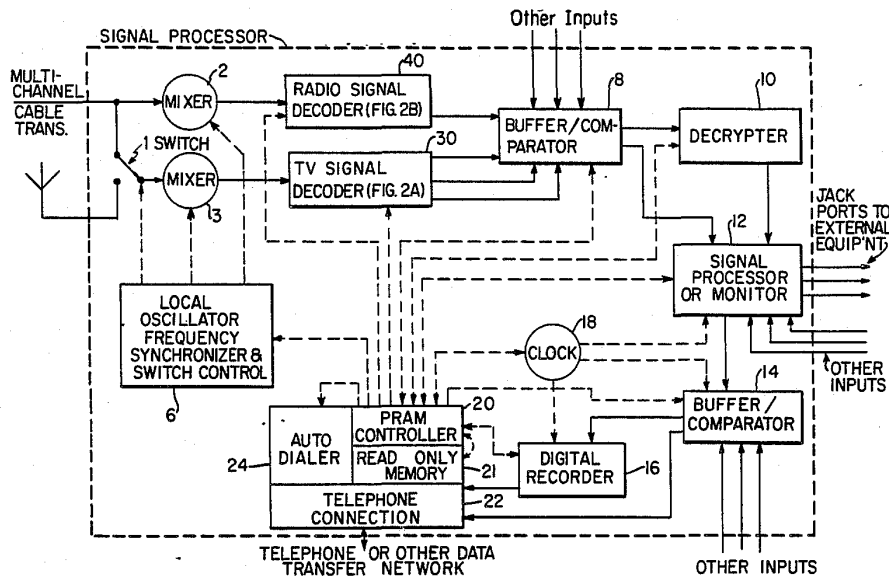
Other Inputs

SIGNAL PROCESSOR

MULTI-CHANNEL CABLE TRANS.

2
MIXER

1 SWITCH

MIXER
3

40
RADIO SIGNAL DECODER (FIG. 2B)

30
TV SIGNAL DECODER (FIG. 2A)

8
BUFFER/COMPARATOR

10
DECRYPTER

JACK PORTS TO EXTERNAL EQUIP'NT

12
SIGNAL PROCESSOR OR MONITOR

LOCAL OSCILLATOR FREQUENCY SYNCHRONIZER & SWITCH CONTROL

6

18
CLOCK

OTHER INPUTS

14
BUFFER / COMPARATOR

20
PRAM CONTROLLER

READ ONLY MEMORY
21

24
AUTO DIALER

DIGITAL RECORDER
16

TELEPHONE CONNECTION
22

TELEPHONE OR OTHER DATA TRANSFER NETWORK

OTHER INPUTS